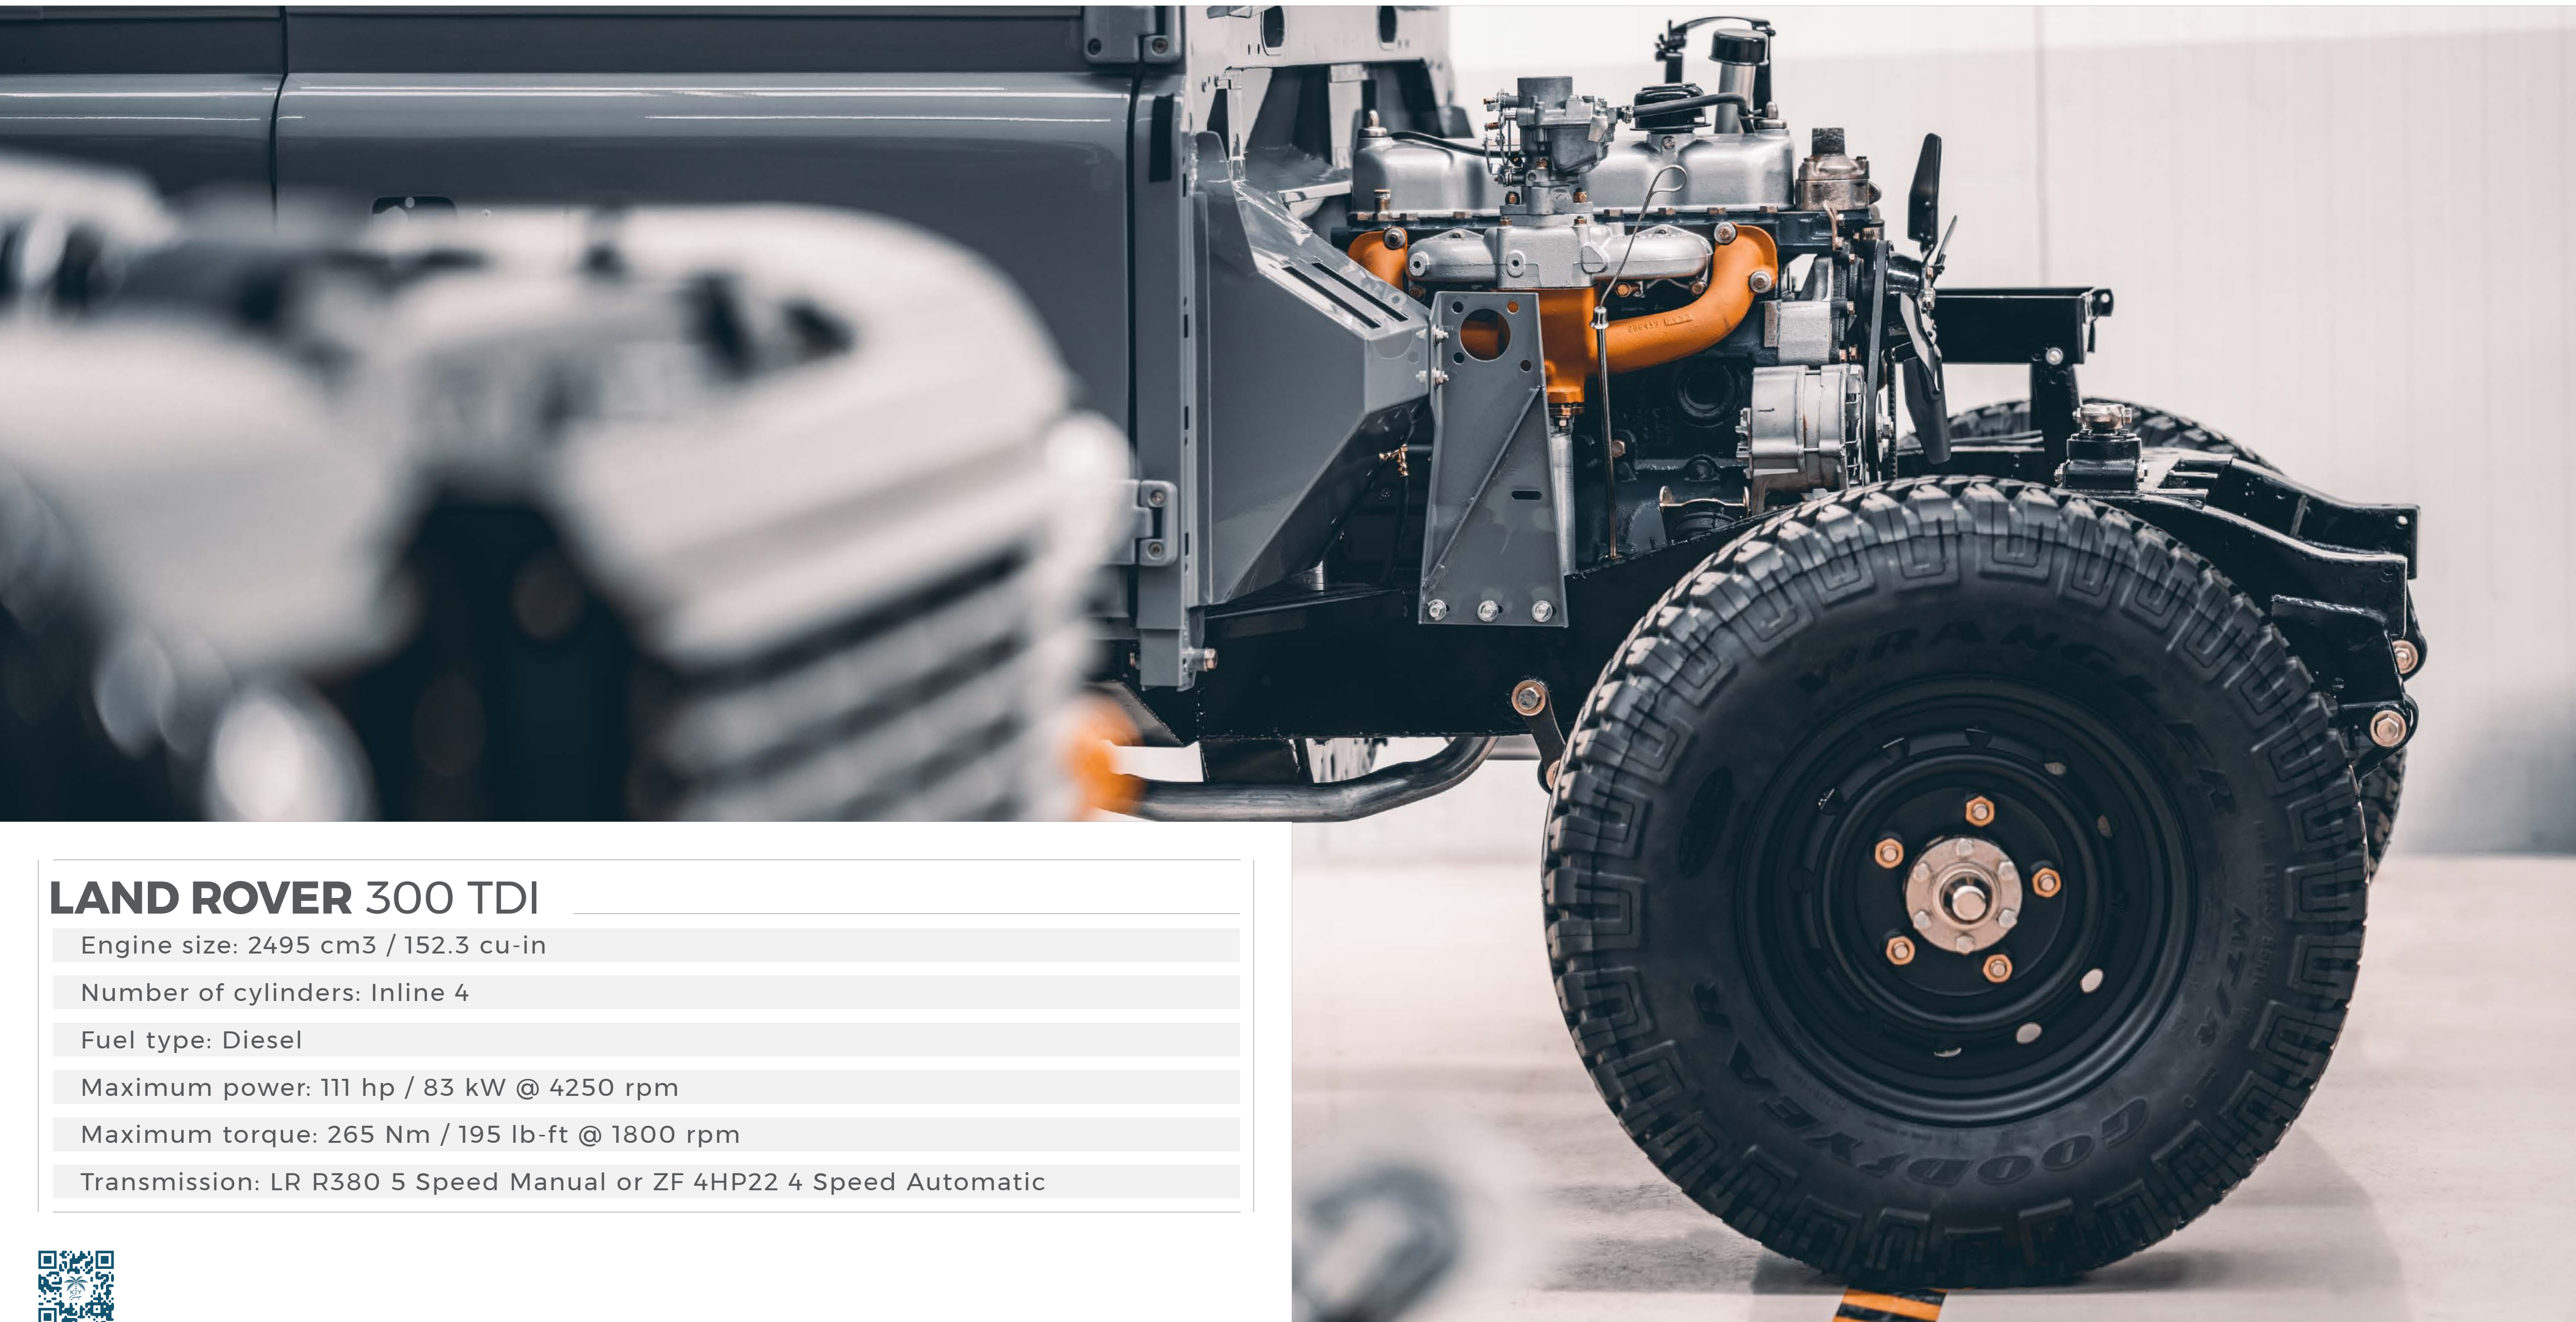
LAND ROVER 300 TDI

Engine size: 2495 cm3 / 152.3 cu-in

Number of cylinders: Inline 4

Fuel type: Diesel

Maximum power: 111 hp / 83 kW @ 4250 rpm

Maximum torque: 265 Nm / 195 lb-ft @ 1800 rpm

Transmission: LR R380 5 Speed Manual or ZF 4HP22 4 Speed Automatic

GOODYEAR WRANGLER